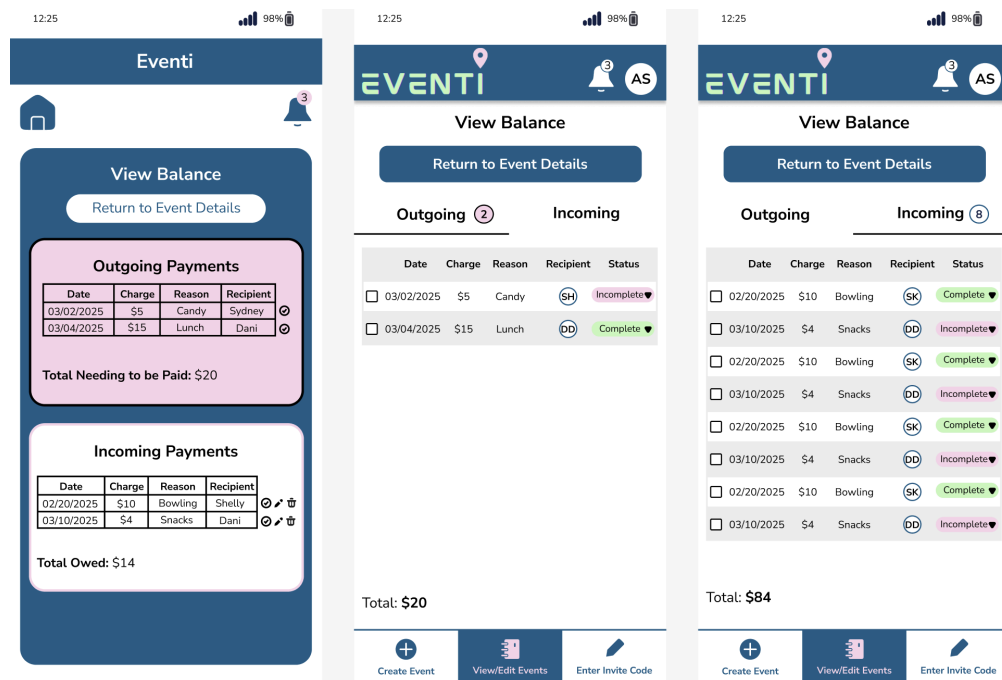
12:25 98%

Eventi

3

View Balance

Return to Event Details

Outgoing Payments

| Date | Charge | Reason | Recipient |
|---|---|---|---|
| 03/02/2025 | \$5 | Candy | Sydney |
| 03/04/2025 | \$15 | Lunch | Dani |

Total Needing to be Paid: \$20

Incoming Payments

| Date | Charge | Reason | Recipient |
|---|---|---|---|
| 02/20/2025 | \$10 | Bowling | Shelly |
| 03/10/2025 | \$4 | Snacks | Dani |

Total Owed: \$14

12:25 98%

EVENTI 3 AS

View Balance

Return to Event Details

Outgoing 2 Incoming

| Date | Charge | Reason | Recipient | Status |
|---|---|---|---|---|
| 03/02/2025 | \$5 | Candy | SH | Incomplete |
| 03/04/2025 | \$15 | Lunch | DD | Complete |

Total: \$20

Create Event View/Edit Events Enter Invite Code

12:25 98%

EVENTI 3 AS

View Balance

Return to Event Details

Outgoing Incoming 8

| Date | Charge | Reason | Recipient | Status |
|---|---|---|---|---|
| 02/20/2025 | \$10 | Bowling | SK | Complete |
| 03/10/2025 | \$4 | Snacks | DD | Incomplete |
| 02/20/2025 | \$10 | Bowling | SK | Complete |
| 03/10/2025 | \$4 | Snacks | DD | Incomplete |
| 02/20/2025 | \$10 | Bowling | SK | Complete |
| 03/10/2025 | \$4 | Snacks | DD | Incomplete |
| 02/20/2025 | \$10 | Bowling | SK | Complete |
| 03/10/2025 | \$4 | Snacks | DD | Incomplete |

Total: \$84

Create Event View/Edit Events Enter Invite Code